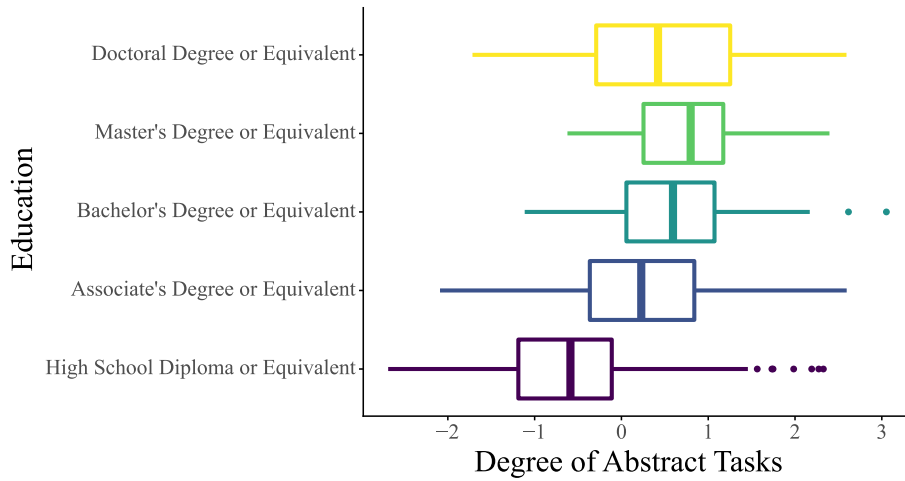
Education

Doctoral Degree or Equivalent

Master's Degree or Equivalent

Bachelor's Degree or Equivalent

Associate's Degree or Equivalent

High School Diploma or Equivalent

−2 −1 0 1 2 3

Degree of Abstract Tasks